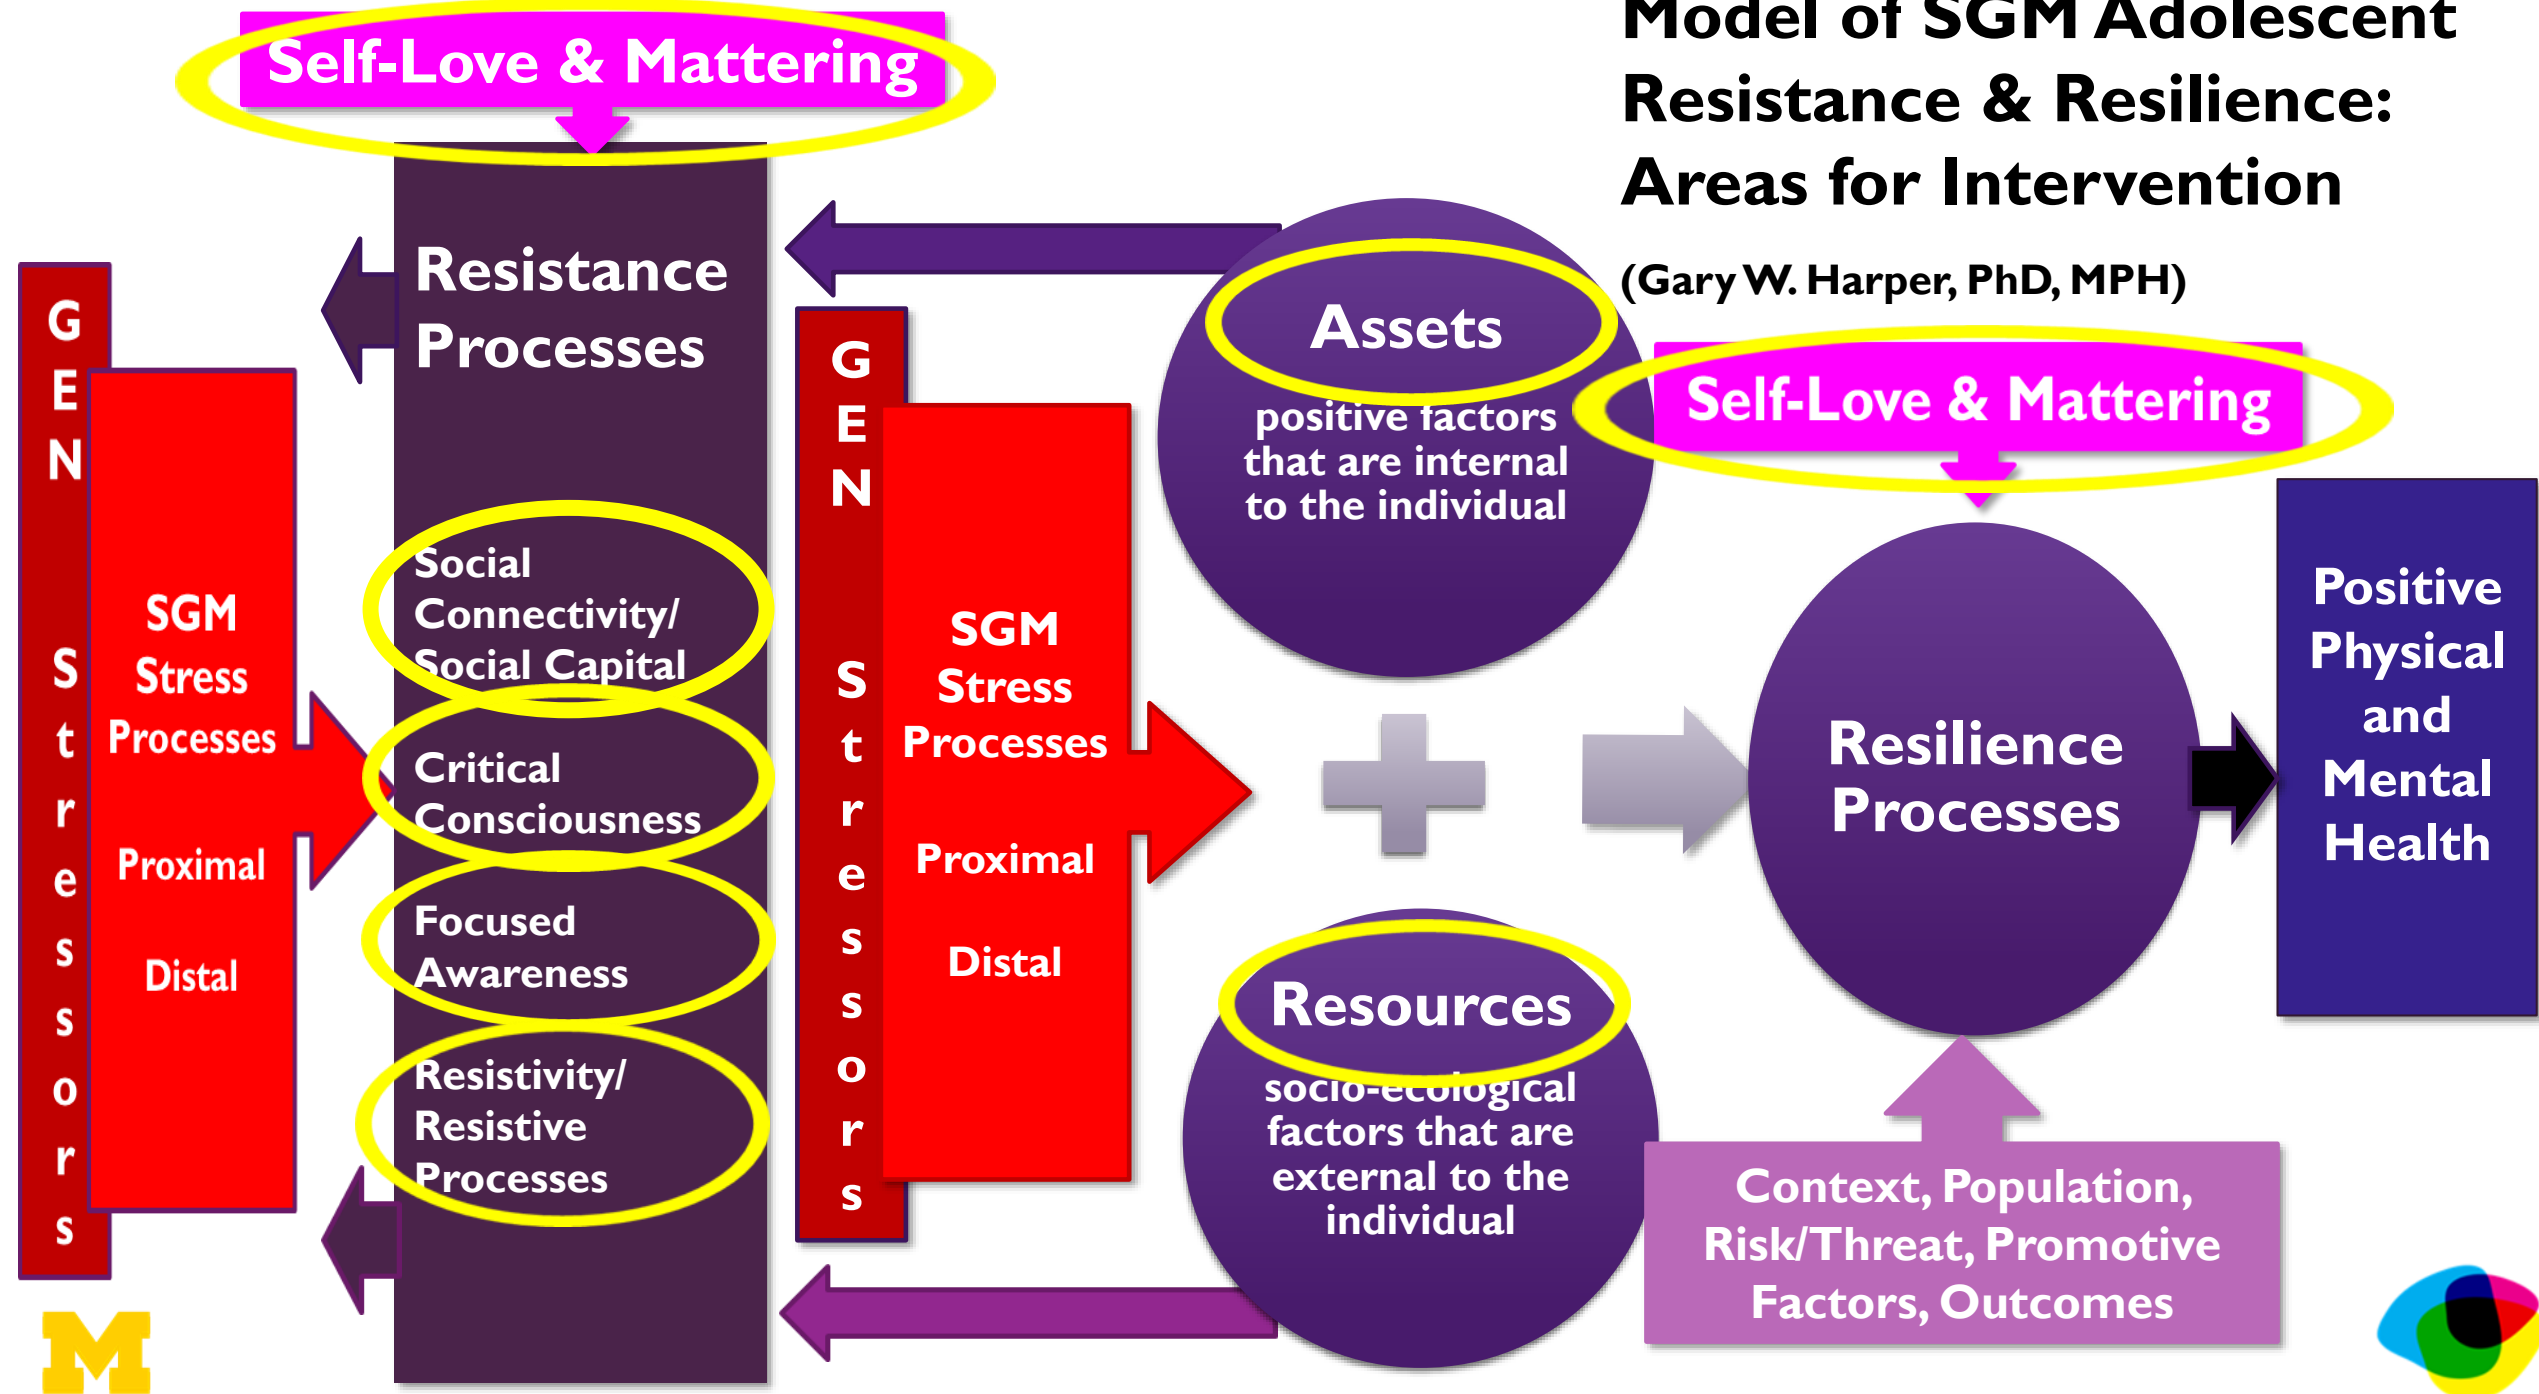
Model of SGM Adolescent Resistance & Resilience: Areas for Intervention

(Gary W. Harper, PhD, MPH)

Self-Love & Mattering

GEN Stressors

SGM Stress Processes

Proximal

Distal

Resistance Processes

Social Connectivity/ Social Capital

Critical Consciousness

Focused Awareness

Resistivity/ Resistive Processes

GEN Stressors

SGM Stress Processes

Proximal

Distal

Assets

positive factors that are internal to the individual

Resources

socio-ecological factors that are external to the individual

Self-Love & Mattering

Resilience Processes

Positive Physical and Mental Health

Context, Population, Risk/Threat, Promotive Factors, Outcomes

M